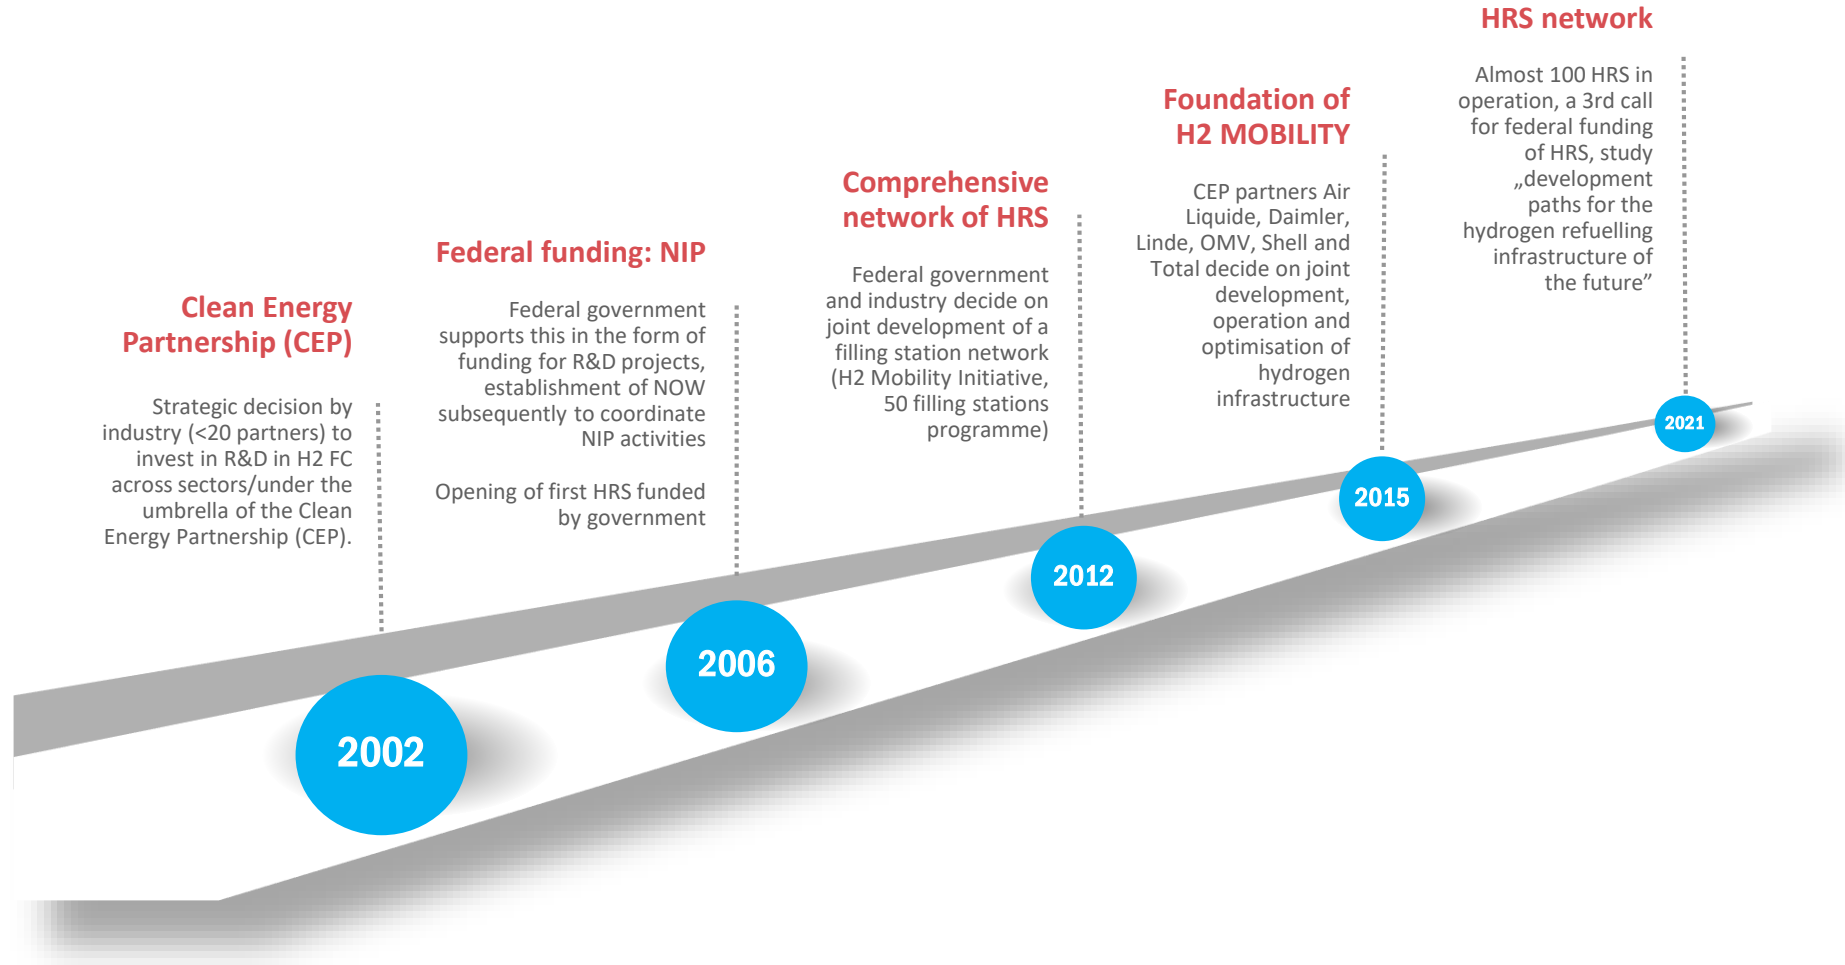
Clean Energy Partnership (CEP)

Strategic decision by industry (<20 partners) to invest in R&D in H2 FC across sectors/under the umbrella of the Clean Energy Partnership (CEP).

2002

Federal funding: NIP

Federal government supports this in the form of funding for R&D projects, establishment of NOW subsequently to coordinate NIP activities

Opening of first HRS funded by government

2006

Comprehensive network of HRS

Federal government and industry decide on joint development of a filling station network (H2 Mobility Initiative, 50 filling stations programme)

2012

Foundation of H2 MOBILITY

CEP partners Air Liquide, Daimler, Linde, OMV, Shell and Total decide on joint development, operation and optimisation of hydrogen infrastructure

2015

HRS network

Almost 100 HRS in operation, a 3rd call for federal funding of HRS, study „development paths for the hydrogen refuelling infrastructure of the future"

2021